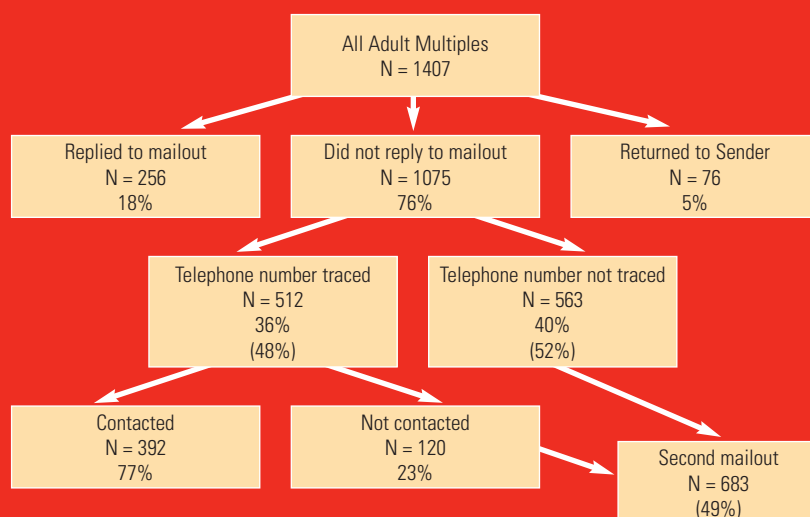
All Adult Multiples
N = 1407

Replied to mailout
N = 256
18%

Did not reply to mailout
N = 1075
76%

Returned to Sender
N = 76
5%

Telephone number traced
N = 512
36%
(48%)

Telephone number not traced
N = 563
40%
(52%)

Contacted
N = 392
77%

Not contacted
N = 120
23%

Second mailout
N = 683
(49%)